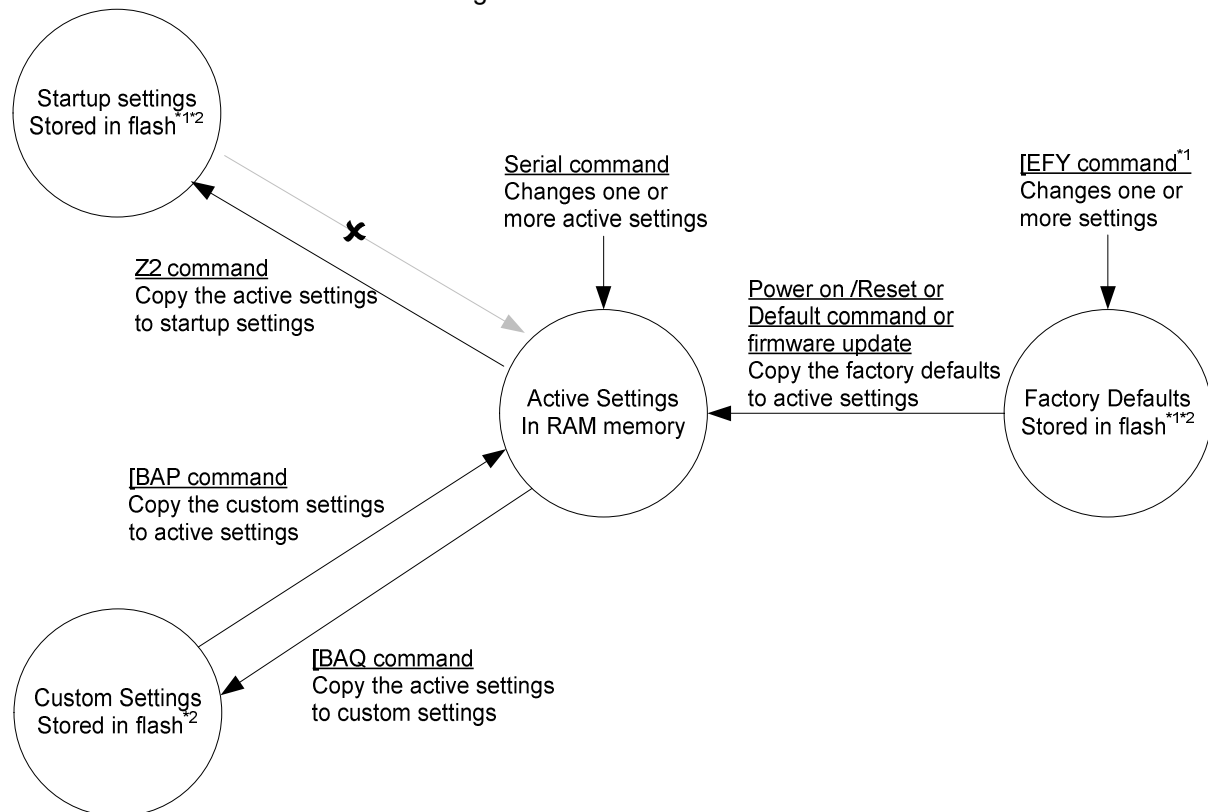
Startup settings
Stored in flash$^{*1*2}$

Serial command
Changes one or more active settings

[EFY command$^{*1}$
Changes one or more settings

Z2 command
Copy the active settings to startup settings

Power on /Reset or Default command or firmware update
Copy the factory defaults to active settings

Active Settings
In RAM memory

Factory Defaults
Stored in flash$^{*1*2}$

[BAP command
Copy the custom settings to active settings

[BAQ command
Copy the active settings to custom settings

Custom Settings
Stored in flash$^{*2}$